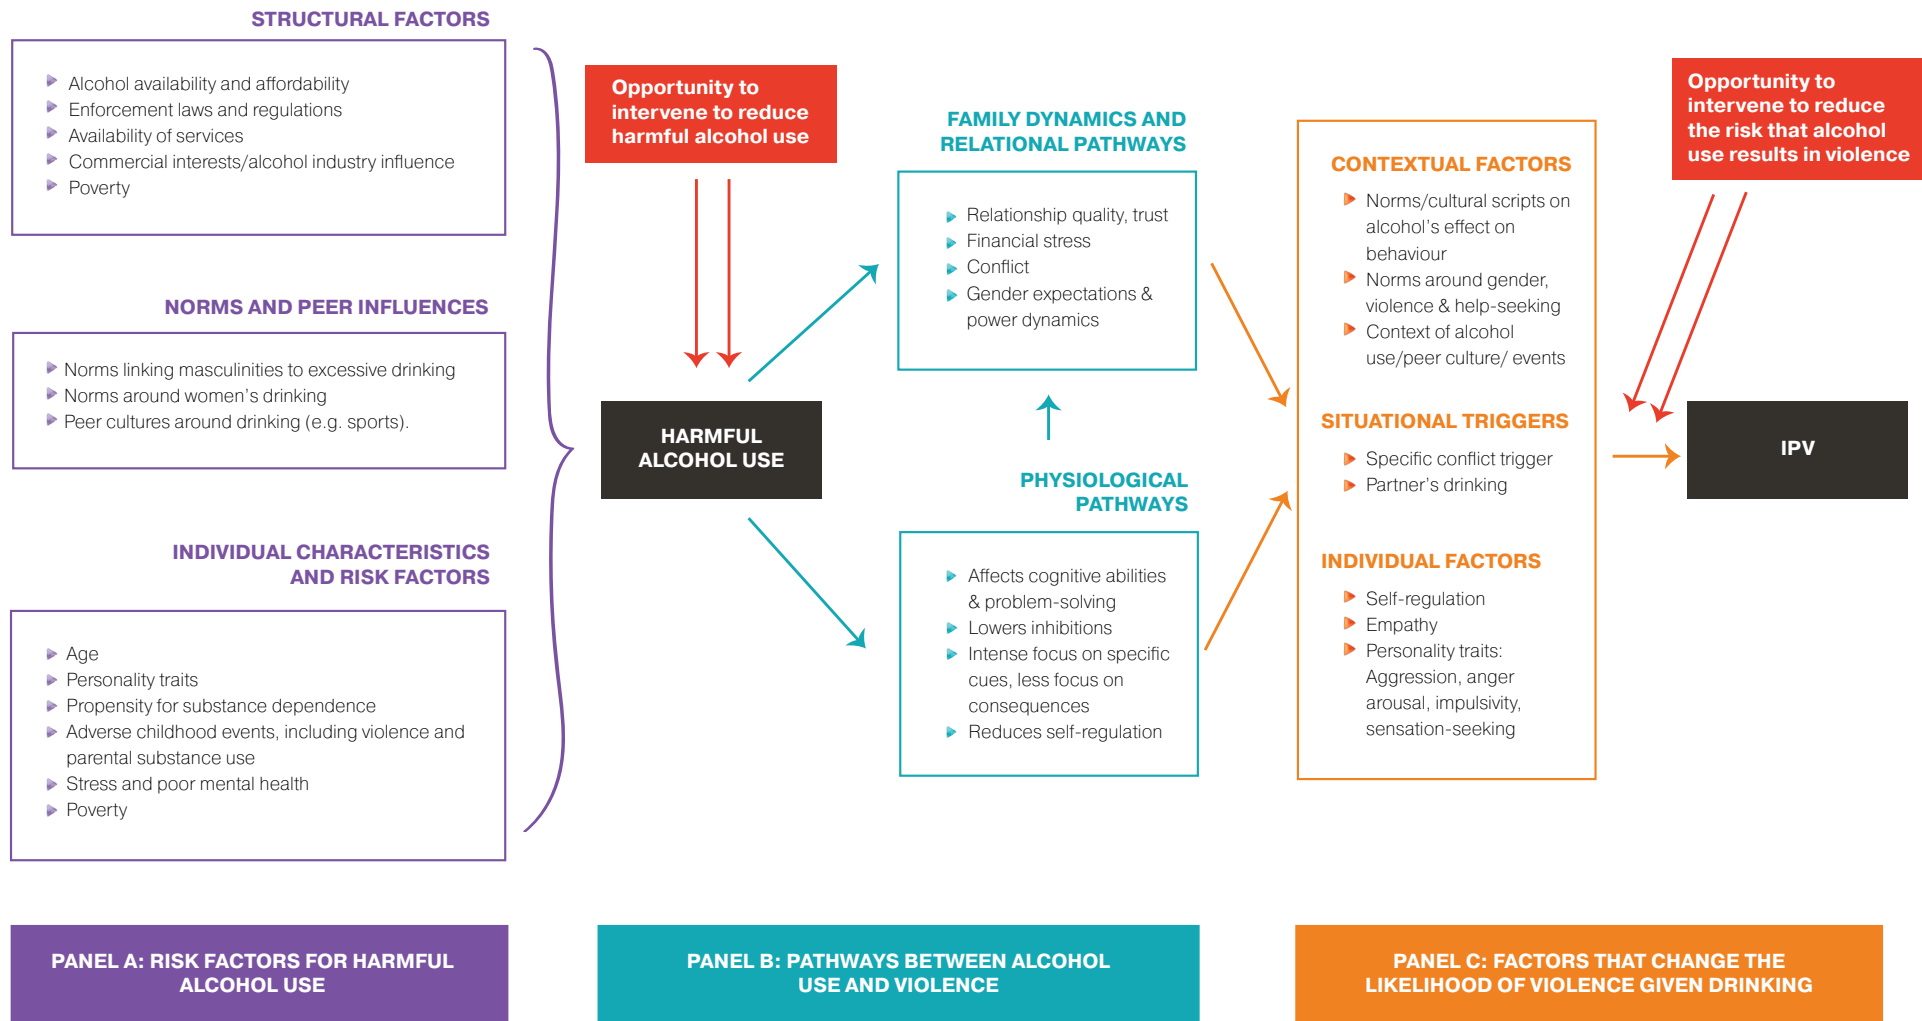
STRUCTURAL FACTORS

Alcohol availability and affordability
Enforcement laws and regulations
Availability of services
Commercial interests/alcohol industry influence
Poverty

NORMS AND PEER INFLUENCES

Norms linking masculinities to excessive drinking
Norms around women's drinking
Peer cultures around drinking (e.g. sports).

INDIVIDUAL CHARACTERISTICS AND RISK FACTORS

Age
Personality traits
Propensity for substance dependence
Adverse childhood events, including violence and parental substance use
Stress and poor mental health
Poverty

Opportunity to intervene to reduce harmful alcohol use

HARMFUL ALCOHOL USE

FAMILY DYNAMICS AND RELATIONAL PATHWAYS

Relationship quality, trust
Financial stress
Conflict
Gender expectations & power dynamics

PHYSIOLOGICAL PATHWAYS

Affects cognitive abilities & problem-solving
Lowers inhibitions
Intense focus on specific cues, less focus on consequences
Reduces self-regulation

CONTEXTUAL FACTORS

Norms/cultural scripts on alcohol's effect on behaviour
Norms around gender, violence & help-seeking
Context of alcohol use/peer culture/ events

SITUATIONAL TRIGGERS

Specific conflict trigger
Partner's drinking

INDIVIDUAL FACTORS

Self-regulation
Empathy
Personality traits: Aggression, anger arousal, impulsivity, sensation-seeking

Opportunity to intervene to reduce the risk that alcohol use results in violence

IPV

PANEL A: RISK FACTORS FOR HARMFUL ALCOHOL USE

PANEL B: PATHWAYS BETWEEN ALCOHOL USE AND VIOLENCE

PANEL C: FACTORS THAT CHANGE THE LIKELIHOOD OF VIOLENCE GIVEN DRINKING